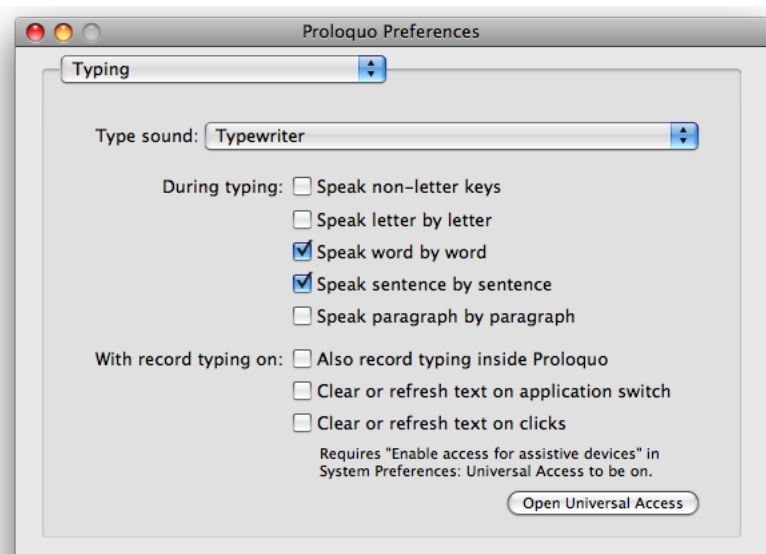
Proloquo Preferences

Typing

Type sound: Typewriter

During typing: Speak non-letter keys

Speak letter by letter

Speak word by word

Speak sentence by sentence

Speak paragraph by paragraph

With record typing on: Also record typing inside Proloquo

Clear or refresh text on application switch

Clear or refresh text on clicks

Requires "Enable access for assistive devices" in System Preferences: Universal Access to be on.

Open Universal Access